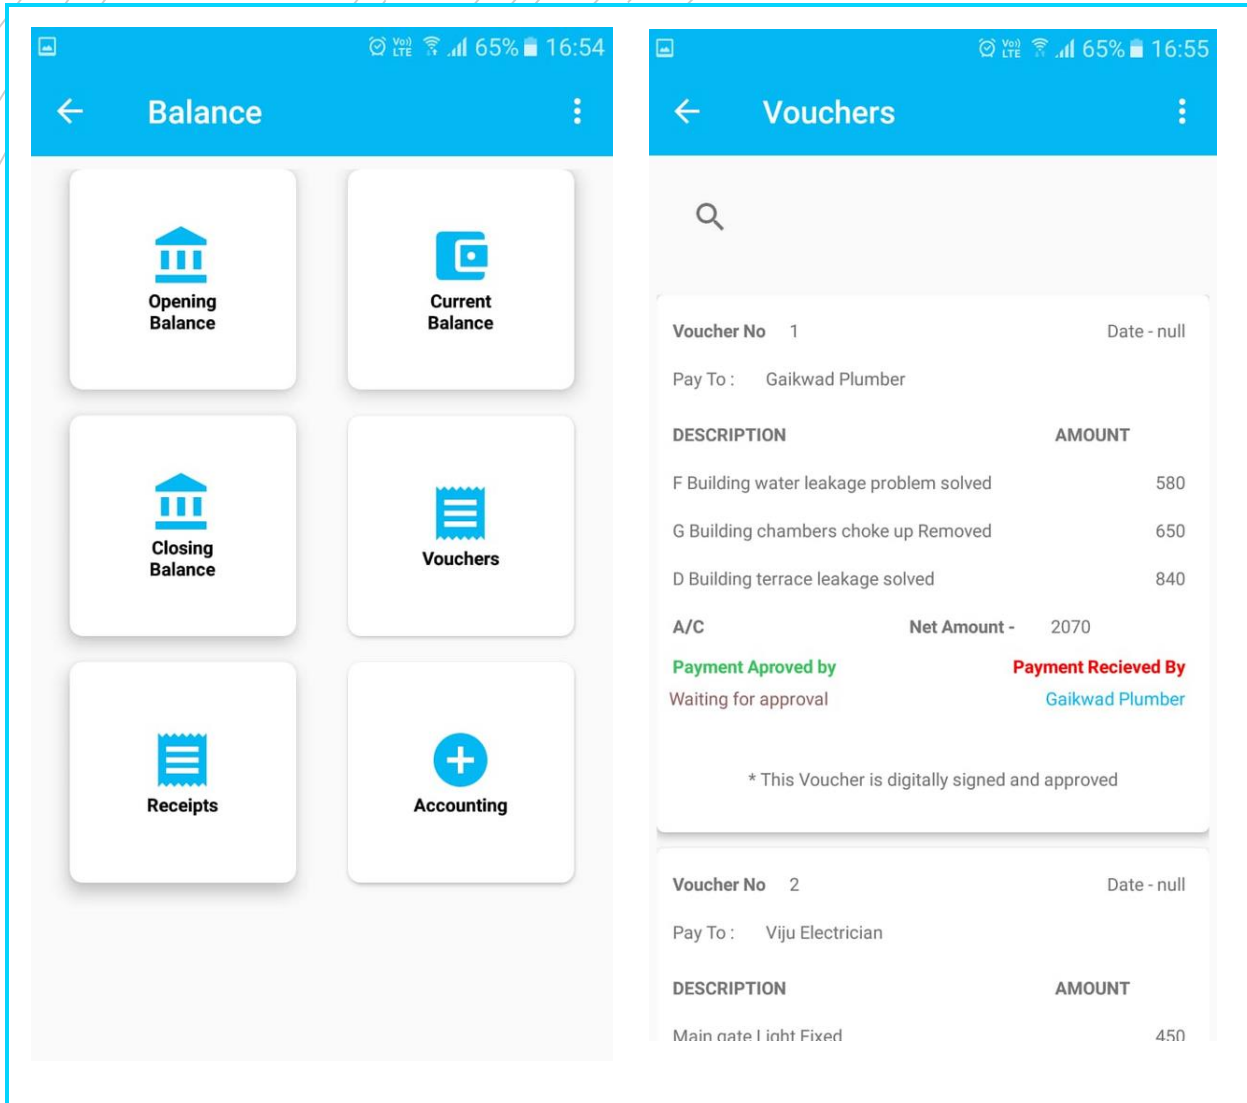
Vo) LTE 65% 16:54

Balance

Opening Balance

Current Balance

Closing Balance

Vouchers

Receipts

Accounting

Vo) LTE 65% 16:55

Vouchers

Voucher No 1 Date - null

Pay To : Gaikwad Plumber

| DESCRIPTION | AMOUNT |
|---|---|
| F Building water leakage problem solved | 580 |
| G Building chambers choke up Removed | 650 |
| D Building terrace leakage solved | 840 |

A/C Net Amount - 2070

Payment Aproved by Payment Recieved By

Waiting for approval Gaikwad Plumber

* This Voucher is digitally signed and approved

Voucher No 2 Date - null

Pay To : Viju Electrician

| DESCRIPTION | AMOUNT |
|---|---|
| Main gate Light Fixed | 450 |